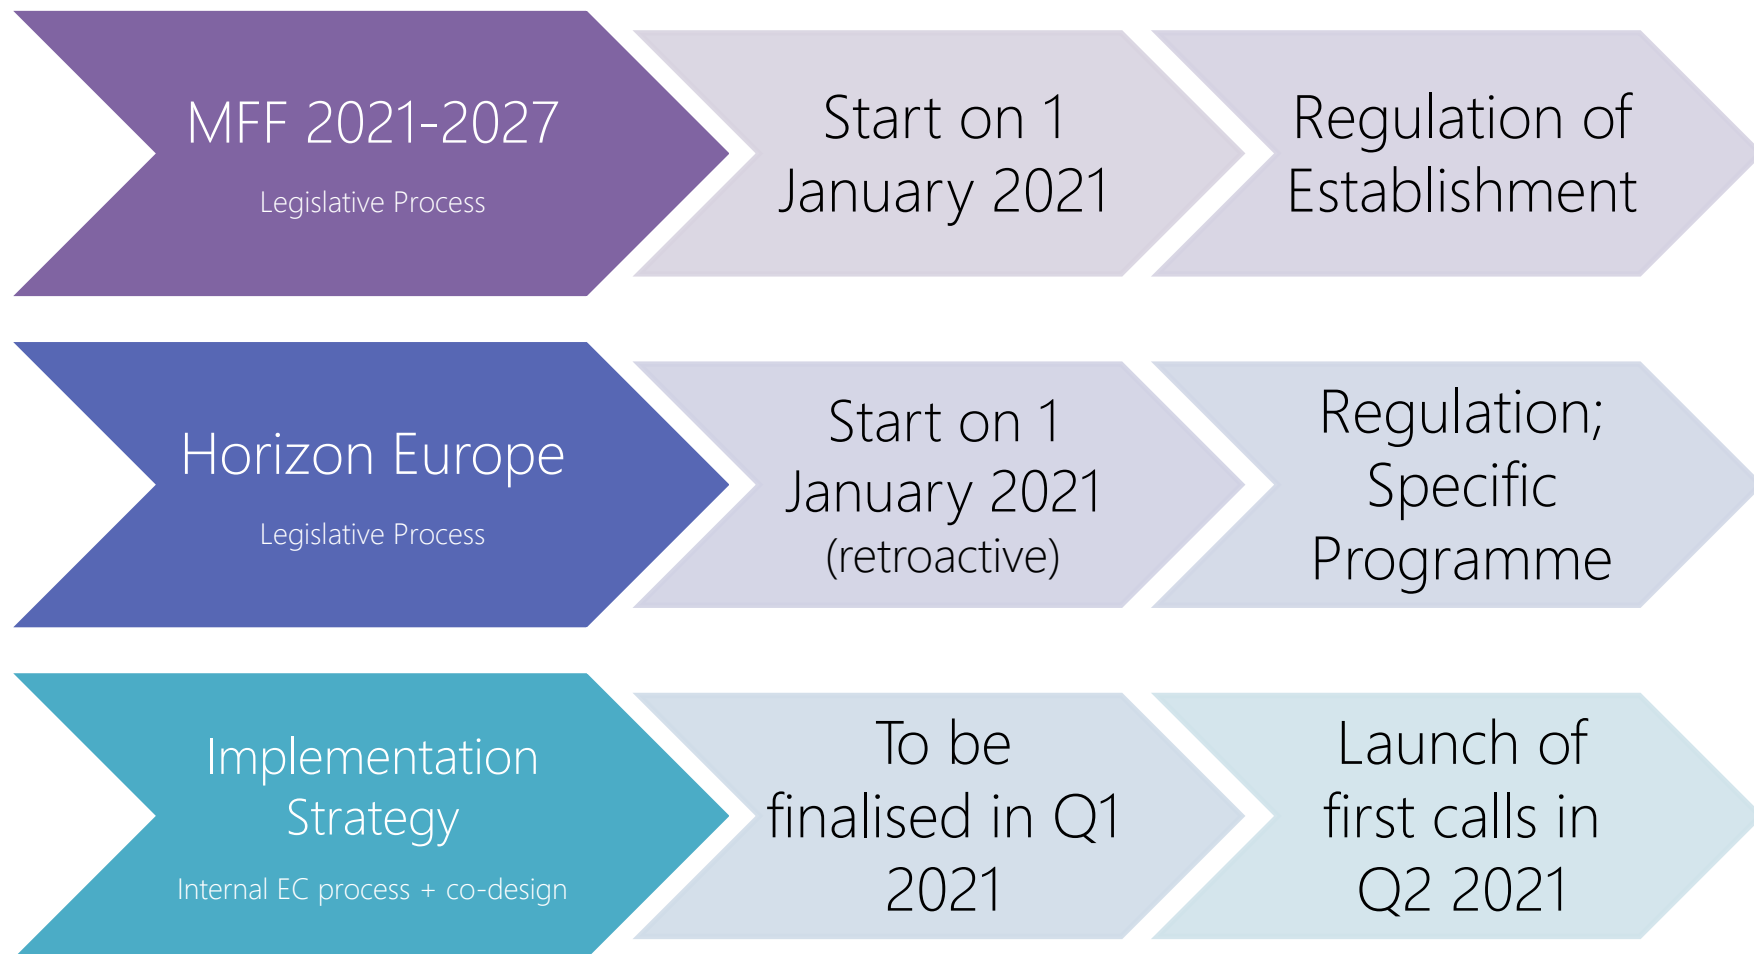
MFF 2021-2027

Legislative Process

Start on 1 January 2021

Regulation of Establishment

Horizon Europe

Legislative Process

Start on 1 January 2021 (retroactive)

Regulation; Specific Programme

Implementation Strategy

Internal EC process + co-design

To be finalised in Q1 2021

Launch of first calls in Q2 2021